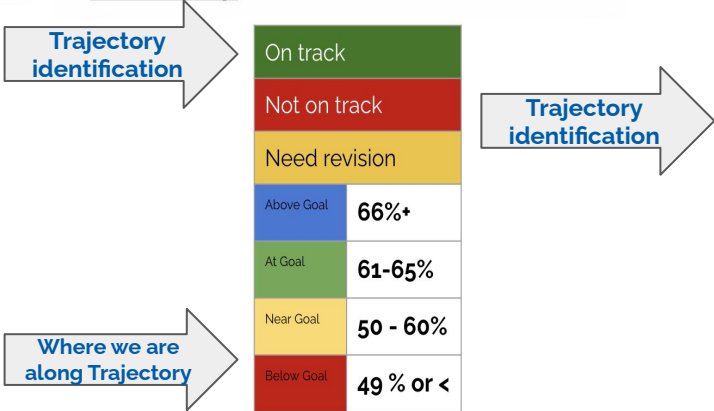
Trajectory identification

On track

Not on track

Need revision

| Above Goal | 66%+ |
|---|---|
| At Goal | 61-65% |
| Near Goal | 50 - 60% |
| Below Goal | 49 % or < |

Trajectory identification

Where we are along Trajectory